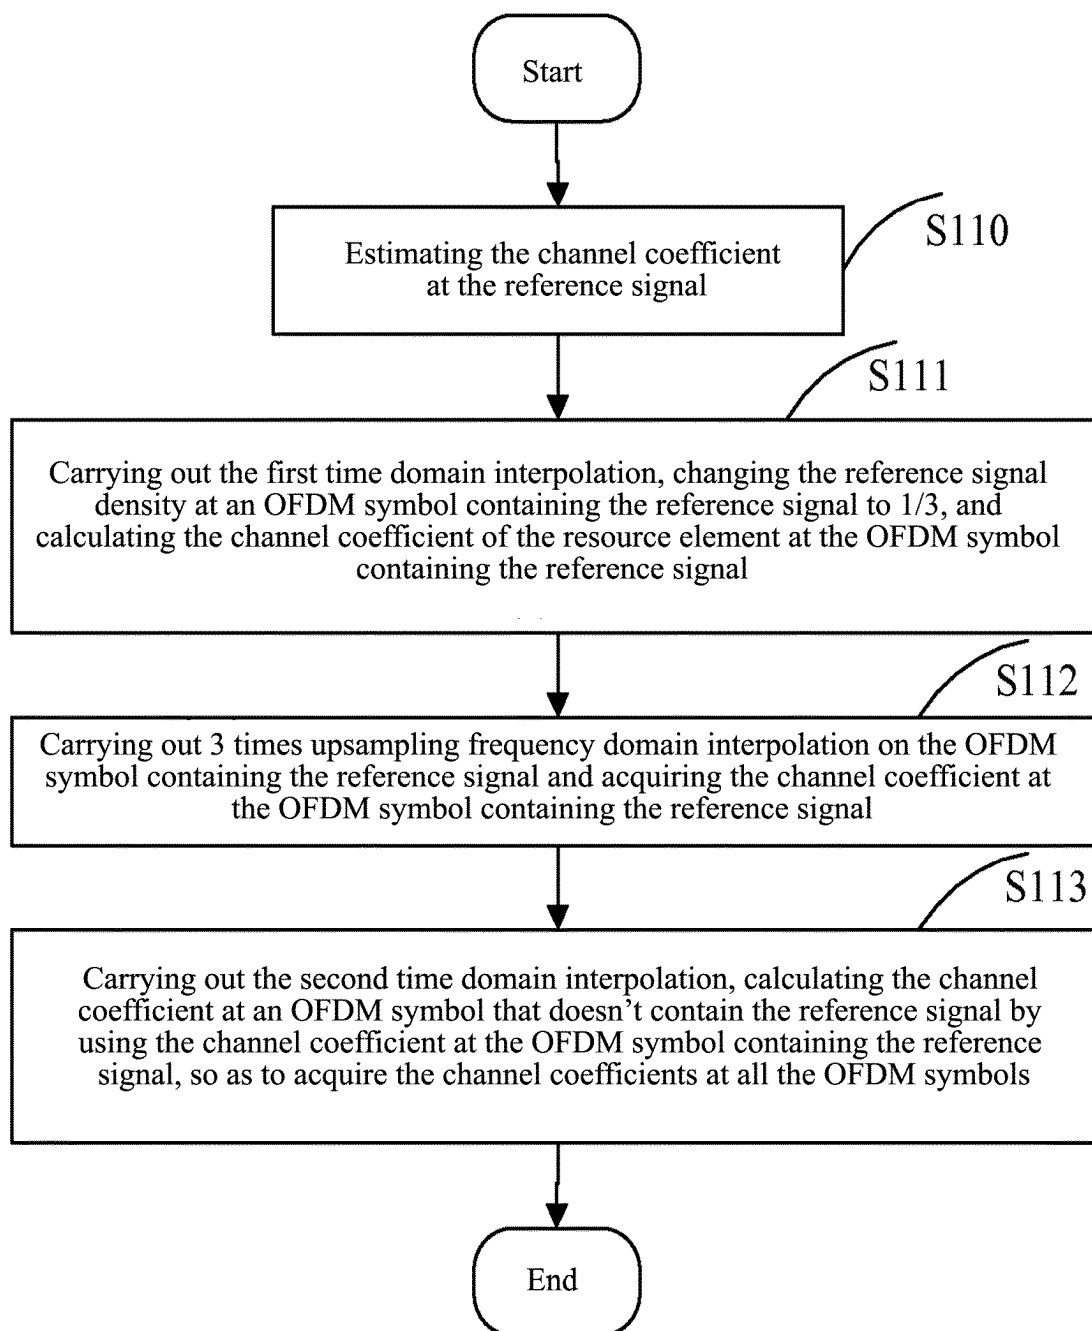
Start

S110

Estimating the channel coefficient at the reference signal

S111

Carrying out the first time domain interpolation, changing the reference signal density at an OFDM symbol containing the reference signal to 1/3, and calculating the channel coefficient of the resource element at the OFDM symbol containing the reference signal

S112

Carrying out 3 times upsampling frequency domain interpolation on the OFDM symbol containing the reference signal and acquiring the channel coefficient at the OFDM symbol containing the reference signal

S113

Carrying out the second time domain interpolation, calculating the channel coefficient at an OFDM symbol that doesn't contain the reference signal by using the channel coefficient at the OFDM symbol containing the reference signal, so as to acquire the channel coefficients at all the OFDM symbols

End